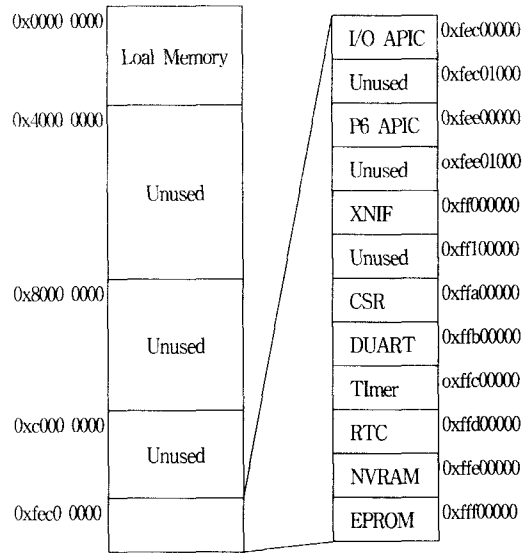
0x0000 0000

Loal Memory

0x4000 0000

Unused

0x8000 0000

Unused

0xc000 0000

Unused

0xfec0 0000

I/O APIC
0xfec00000

Unused
0xfec01000

P6 APIC
0xfee00000

Unused
0xfee01000

XNIF
0xff000000

Unused
0xff100000

CSR
0xffa00000

DUART
0xffb00000

TImer
0xffc00000

RTC
0xffd00000

NVRAM
0xffe00000

EPROM
0xfff00000